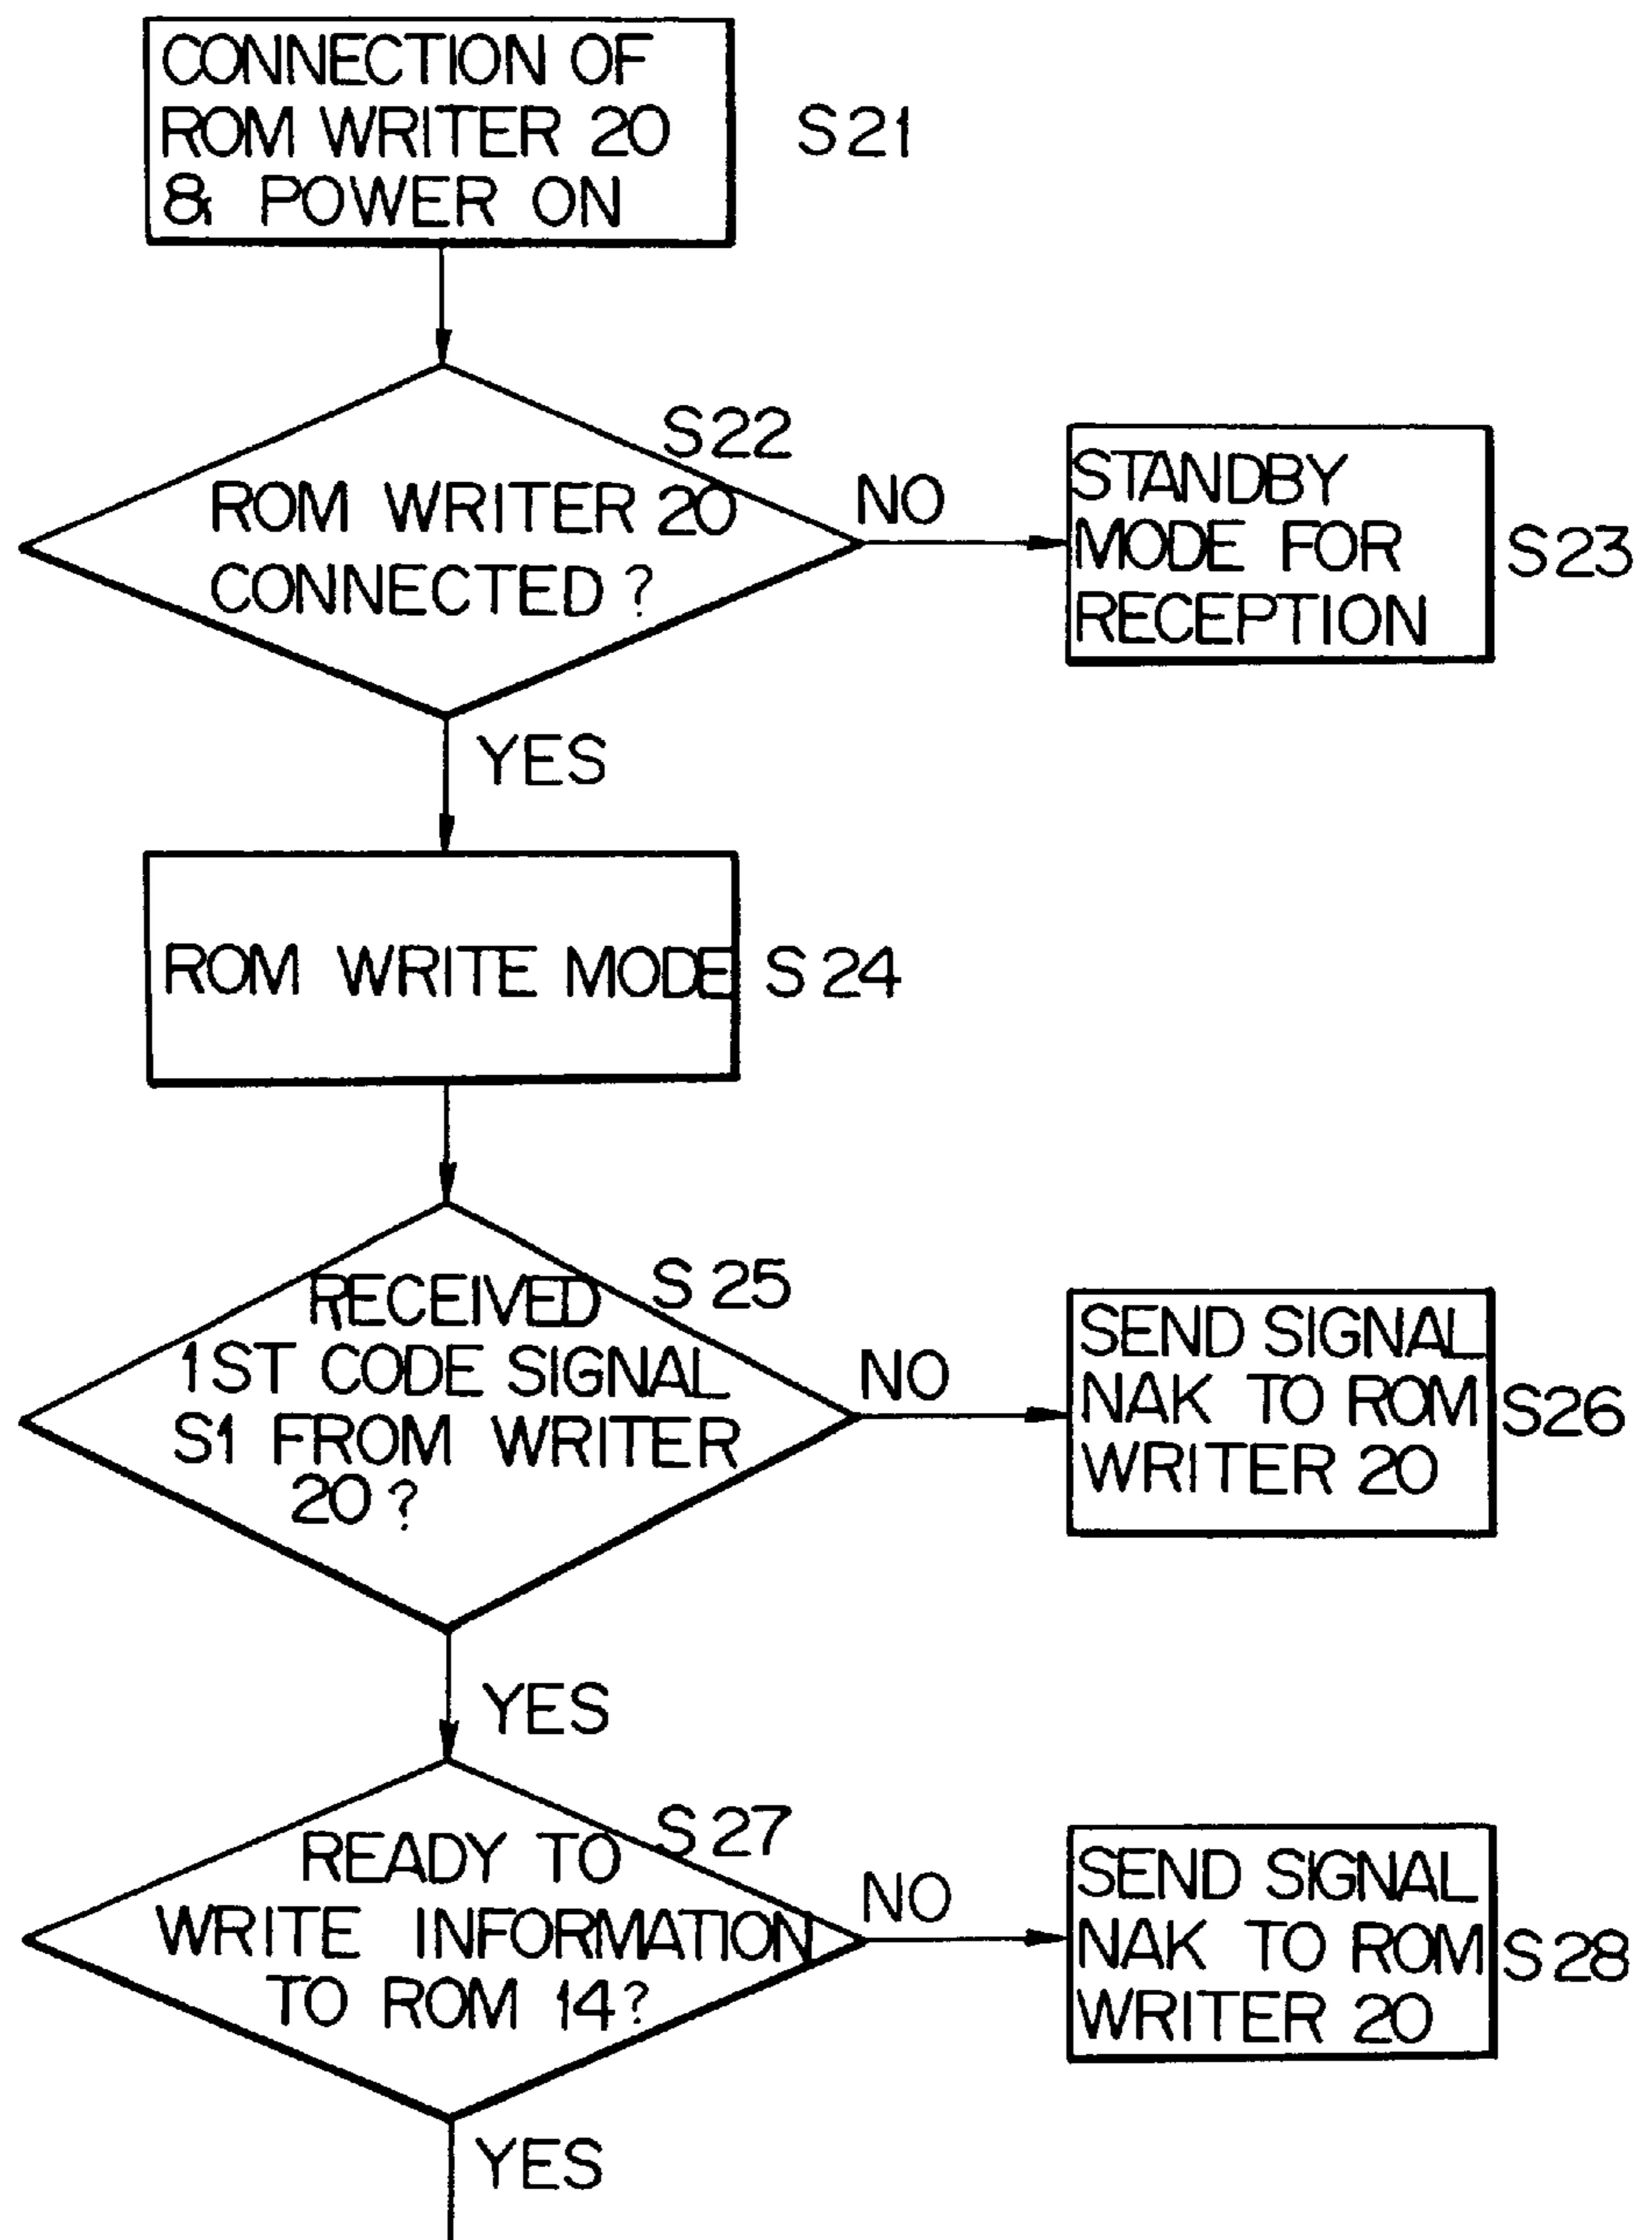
CONNECTION OF ROM WRITER 20 & POWER ON

S21

S22

ROM WRITER 20 CONNECTED ?

NO

STANDBY MODE FOR RECEPTION

S23

YES

ROM WRITE MODE

S 24

S 25

RECEIVED 1ST CODE SIGNAL S1 FROM WRITER 20 ?

NO

SEND SIGNAL NAK TO ROM WRITER 20

S26

YES

S 27

READY TO WRITE INFORMATION TO ROM 14?

NO

SEND SIGNAL NAK TO ROM WRITER 20

S 28

YES